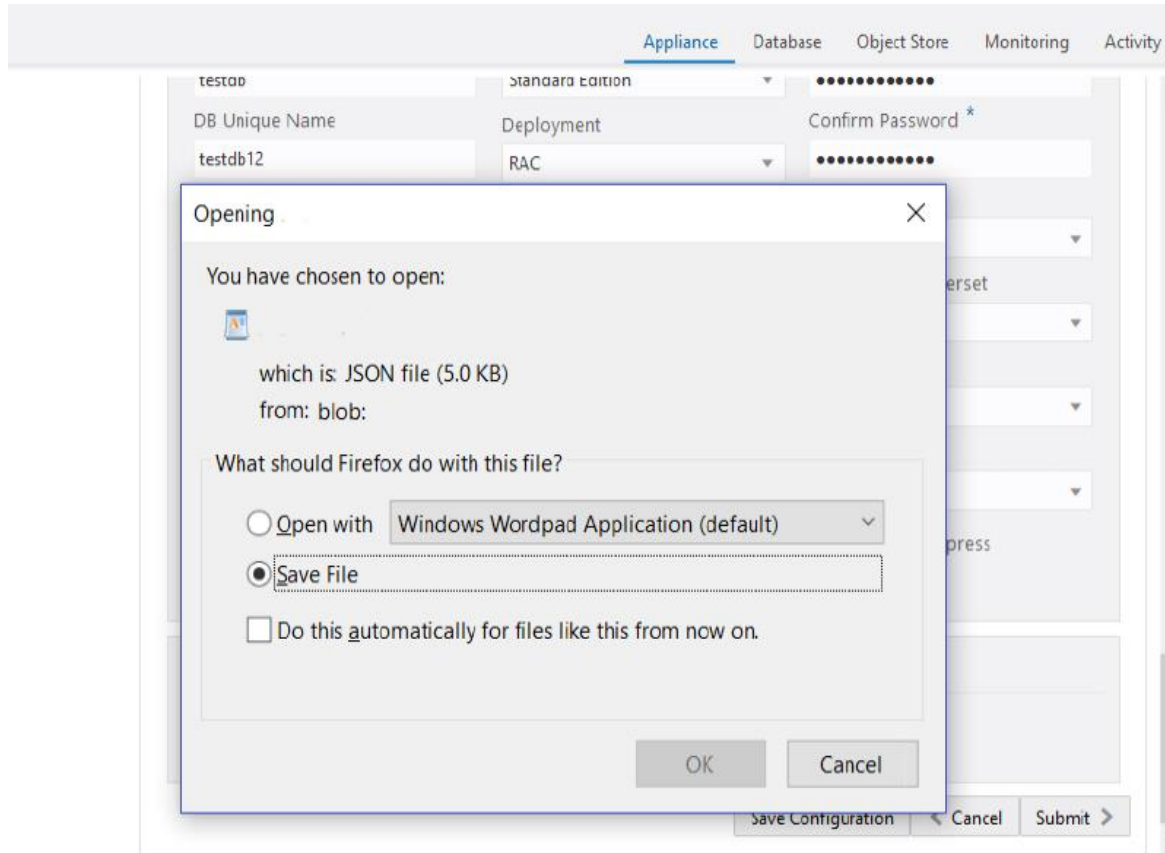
Appliance Database Object Store Monitoring Activity

testdb

Standard Edition

••••••••••••

DB Unique Name

Deployment

Confirm Password *

testdb12

RAC

••••••••••••

Opening

You have chosen to open:

which is: JSON file (5.0 KB)

from: blob:

What should Firefox do with this file?

Open with Windows Wordpad Application (default)

Save File

Do this automatically for files like this from now on.

OK Cancel

erset

press

Save Configuration Cancel Submit